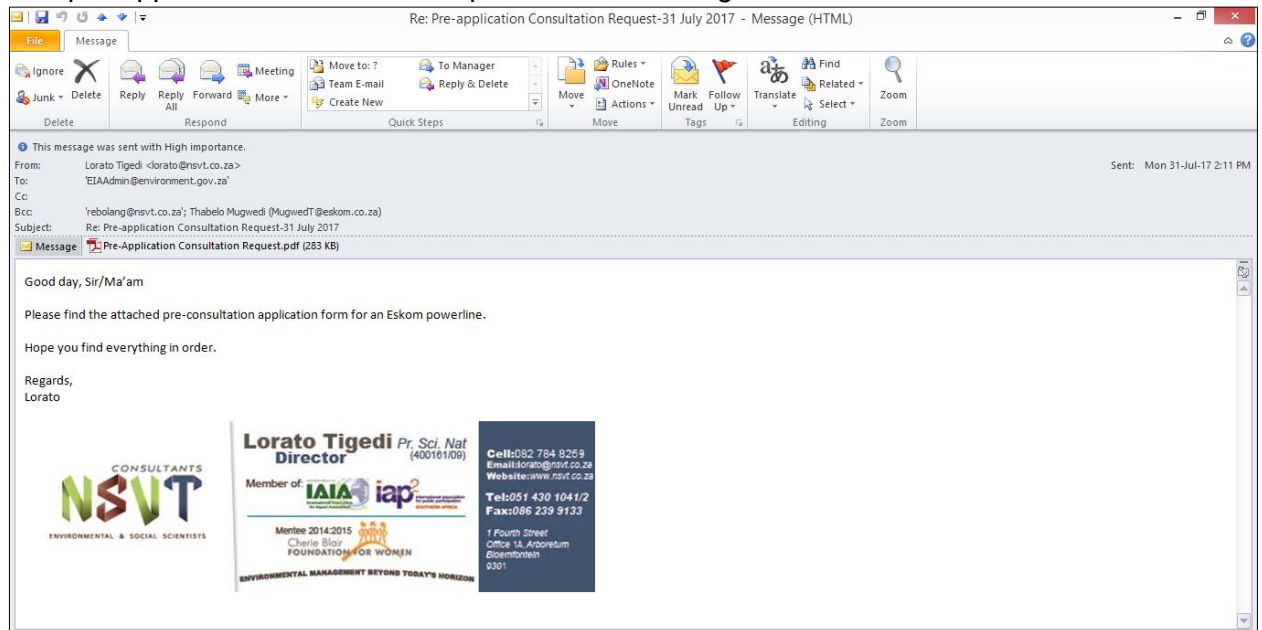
Re: Pre-application Consultation Request-31 July 2017 - Message (HTML)

File Message

Ignore Delete Junk Delete

Reply Reply All Forward Meeting More Respond

Move to: ? Team E-mail Create New To Manager Reply & Delete Quick Steps

Move Rules OneNote Actions Move

Mark Unread Follow Up Tags

Translate Find Related Select Editing

Zoom Zoom

This message was sent with High importance.

From: Lorato Tigedi <lorato@nsvt.co.za>
To: 'EIAAdmin@environment.gov.za'
Cc:
Bcc: 'rebolang@nsvt.co.za'; Thabelo Mugwedi (MugwedT@eskom.co.za)
Subject: Re: Pre-application Consultation Request-31 July 2017

Sent: Mon 31-Jul-17 2:11 PM

Message Pre-Application Consultation Request.pdf (283 KB)

Good day, Sir/Ma'am

Please find the attached pre-consultation application form for an Eskom powerline.

Hope you find everything in order.

Regards,
Lorato

CONSULTANTS
NSVT
ENVIRONMENTAL & SOCIAL SCIENTISTS

Lorato Tigedi Pr. Sci. Nat
Director (400181/09)
Member of: IAIA iap²
Mentee 2014:2015
Cherie Blair
FOUNDATION FOR WOMEN
ENVIRONMENTAL MANAGEMENT BEYOND TODAY'S HORIZON

Cell:082 784 8259
Email:lorato@nsvt.co.za
Website:www.nsvt.co.za
Tel:051 430 1041/2
Fax:086 239 9133
1 Fourth Street
Office 1A, Arboretum
Bloemfontein
9301